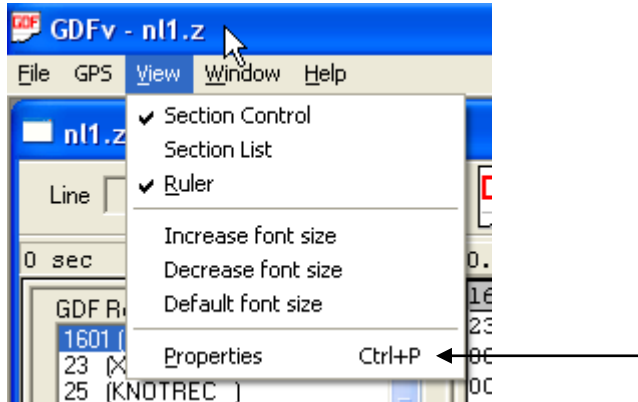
GDF GDFv - nl1.z

File GPS View Window Help

nl1.z

Line

0 sec

GDF R

1601 (

23 (X

25 (KNOTREC )

Section Control
Section List
Ruler

Increase font size
Decrease font size
Default font size

Properties Ctrl+P

0.

16

23

00

00